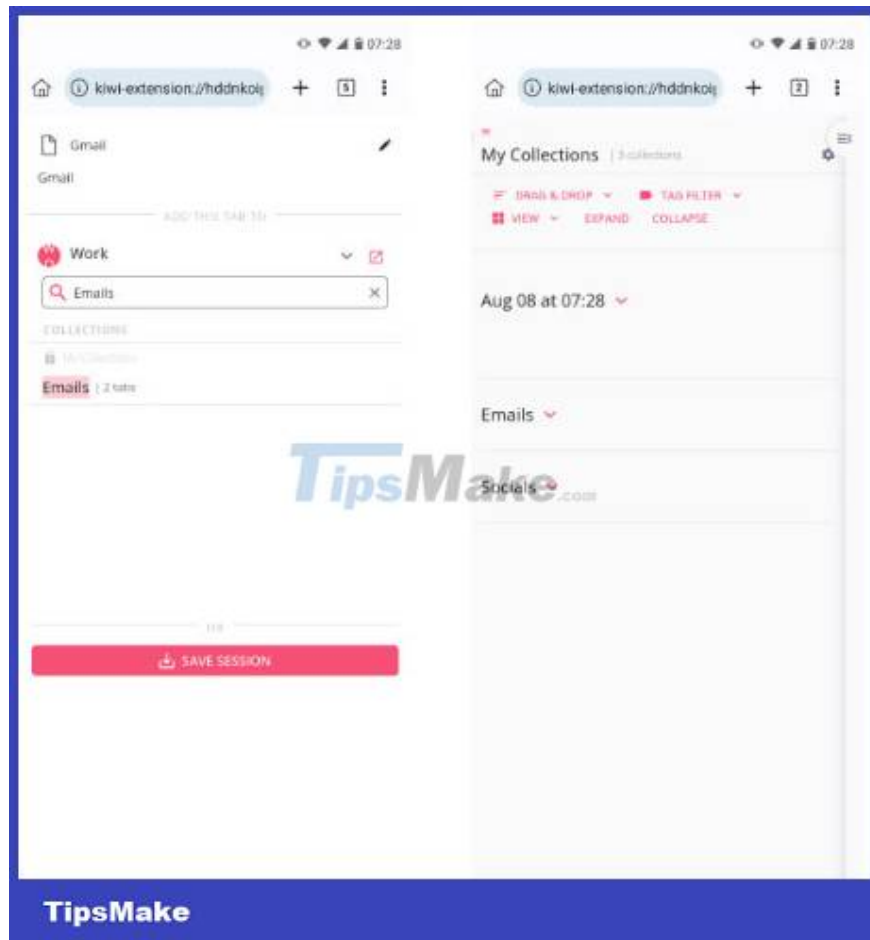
07:28

kiwi-extension://hddnkoi

5

Gmail

Gmail

ADD THIS TAB TO

Work

Emails

COLLECTIONS

My Collections

Emails | 2 tabs

OR

SAVE SESSION

07:28

kiwi-extension://hddnkoi

2

My Collections | 3 collections

DRAG & DROP

TAG FILTER

VIEW

EXPAND

COLLAPSE

Aug 08 at 07:28

Emails

Socials

TipsMake.com

TipsMake